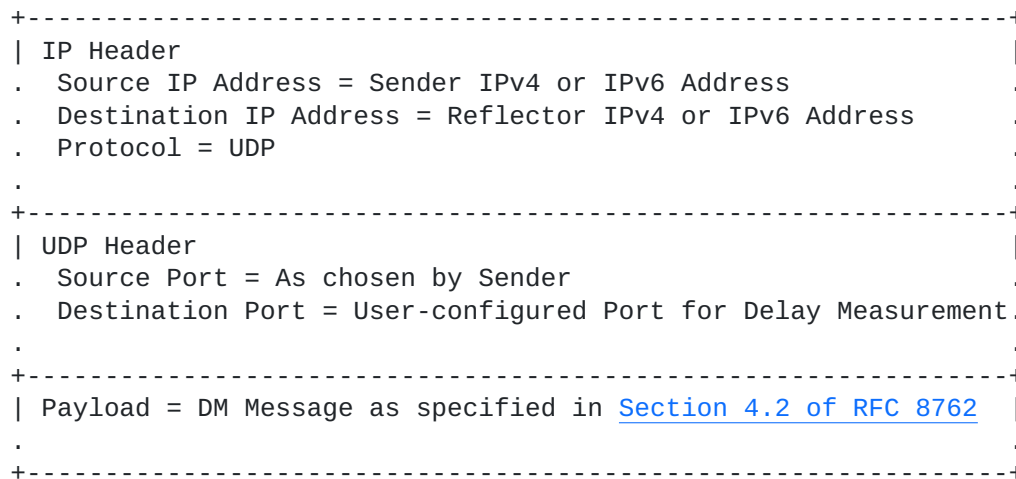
+---------------------------------------------------------------+
| IP Header                                                     |
.  Source IP Address = Sender IPv4 or IPv6 Address              .
.  Destination IP Address = Reflector IPv4 or IPv6 Address      .
.  Protocol = UDP                                               .
.                                                               .
+---------------------------------------------------------------+
| UDP Header                                                    |
.  Source Port = As chosen by Sender                            .
.  Destination Port = User-configured Port for Delay Measurement.
.                                                               .
+---------------------------------------------------------------+
| Payload = DM Message as specified in Section 4.2 of RFC 8762  |
.                                                               .
+---------------------------------------------------------------+